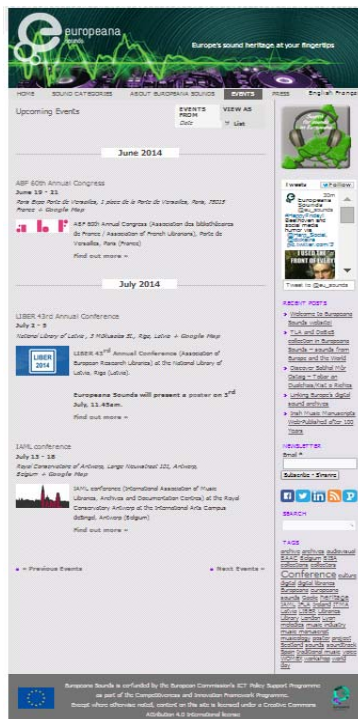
europeana sounds

Europe's sound heritage at your fingertips

HOME | SOUND CATEGORIES | ABOUT EUROPEANA SOUNDS | EVENTS | PRESS | English | Français

Upcoming Events

EVENTS FROM Date | VIEW AS List

June 2014

ABF 60th Annual Congress

June 19 - 21

Paris Expo Porte de Versailles, 1 place de la Porte de Versailles, Paris, 75015 France + Google Map

ABF 60th Annual Congress (Association des bibliothécaires de France / Association of French Librarians), Porte de Versailles, Paris (France)

Find out more »

July 2014

LIBER 43rd Annual Conference

July 1 - 5

National Library of Latvia, 3 Mūkusalas St., Riga, Latvia + Google Map

LIBER 2014

LIBER 43rd Annual Conference (Association of European Research Libraries) at the National Library of Latvia, Riga (Latvia).

Europeana Sounds will present a poster on 3rd July, 11.45am.

Find out more »

IAML conference

July 13 - 18

Royal Conservatory of Antwerp, Lange Nieuwstraat 101, Antwerp, Belgium + Google Map

IAML conference (International Association of Music Libraries, Archives and Documentation Centres) at the Royal Conservatory Antwerp at the Artesis Plantijn University College, Antwerp (Belgium)

Find out more »

« Previous Events | Next Events »

Tweets Follow

Tweet to @eu_sounds

RECENT POSTS

Welcome to Europeana Sounds website!

TLA and DiGiDi collection in Europeana Sounds – sounds from Europe and the World

Discover Béla Bartók – Frigyes Sztrokay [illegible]

Linking Europe's digital sound archives

Irish Music Manuscripts Web-Published after 100 Years

NEWSLETTER

Email *

Subscribe - Sinscrire

SEARCH

TAGS

archive archives audiovisual BAAC Belgium BIBA collections collection Conference culture digital digital libraries Europeana europeana sounds Events heritage IAML ITMA Ireland ITMA Latvia LIBER Libraries library London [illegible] music music industry music manuscript musicology poster project Scotland sounds soundtrack Spain traditional music video WOMEX workshop world ZKM

Europeana Sounds is co-funded by the European Commission's ICT Policy Support Programme as part of the Competitiveness and Innovation Framework Programme. Except where otherwise noted, content on this site is licensed under a Creative Commons Attribution 4.0 International license